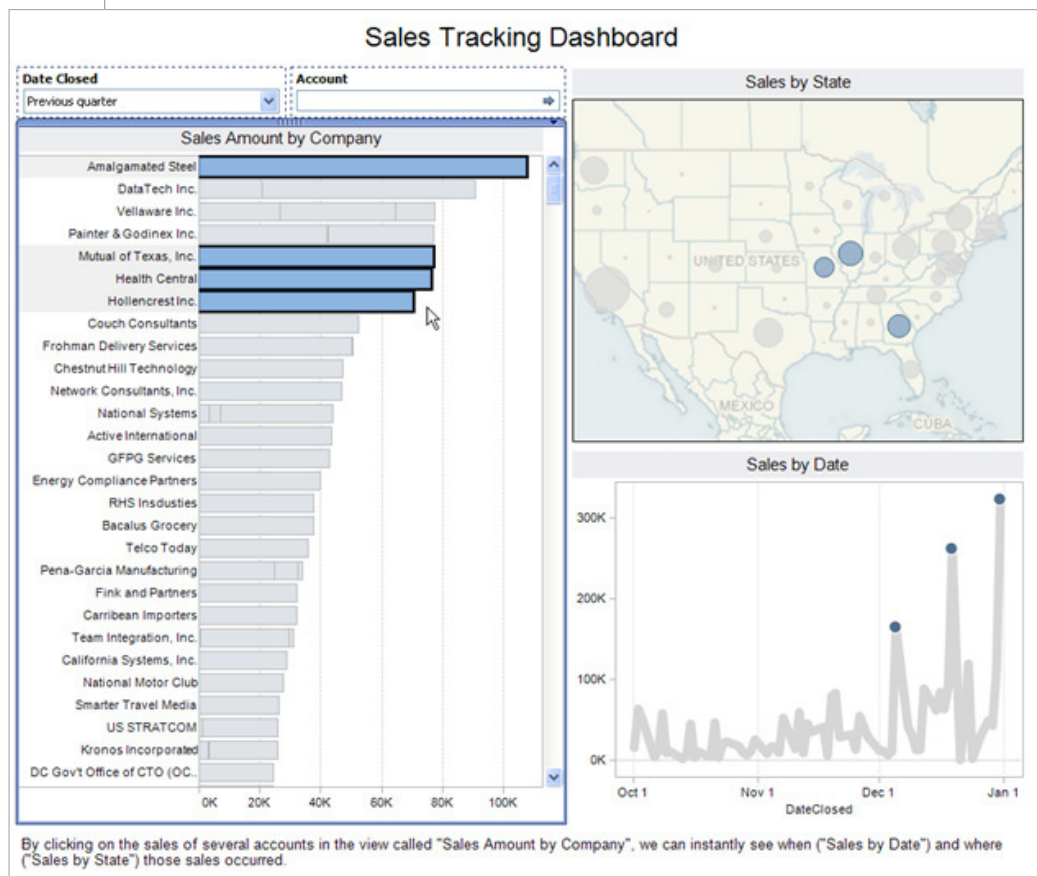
Sales Tracking Dashboard

Date Closed
Previous quarter

Account

Sales Amount by Company

Amalgamated Steel
DataTech Inc.
Vellaware Inc.
Painter & Godinex Inc.
Mutual of Texas, Inc.
Health Central
Hollencrest Inc.
Couch Consultants
Frohman Delivery Services
Chestnut Hill Technology
Network Consultants, Inc.
National Systems
Active International
GFPG Services
Energy Compliance Partners
RHS Insdusties
Bacalus Grocery
Telco Today
Pena-Garcia Manufacturing
Fink and Partners
Carribean Importers
Team Integration, Inc.
California Systems, Inc.
National Motor Club
Smarter Travel Media
US STRATCOM
Kronos Incorporated
DC Gov't Office of CTO (OC..

0K 20K 40K 60K 80K 100K

Sales by State

UNITED STATES
MEXICO
CUBA

Sales by Date

300K
200K
100K
0K

Oct 1 Nov 1 Dec 1 Jan 1
DateClosed

By clicking on the sales of several accounts in the view called "Sales Amount by Company", we can instantly see when ("Sales by Date") and where ("Sales by State") those sales occurred.